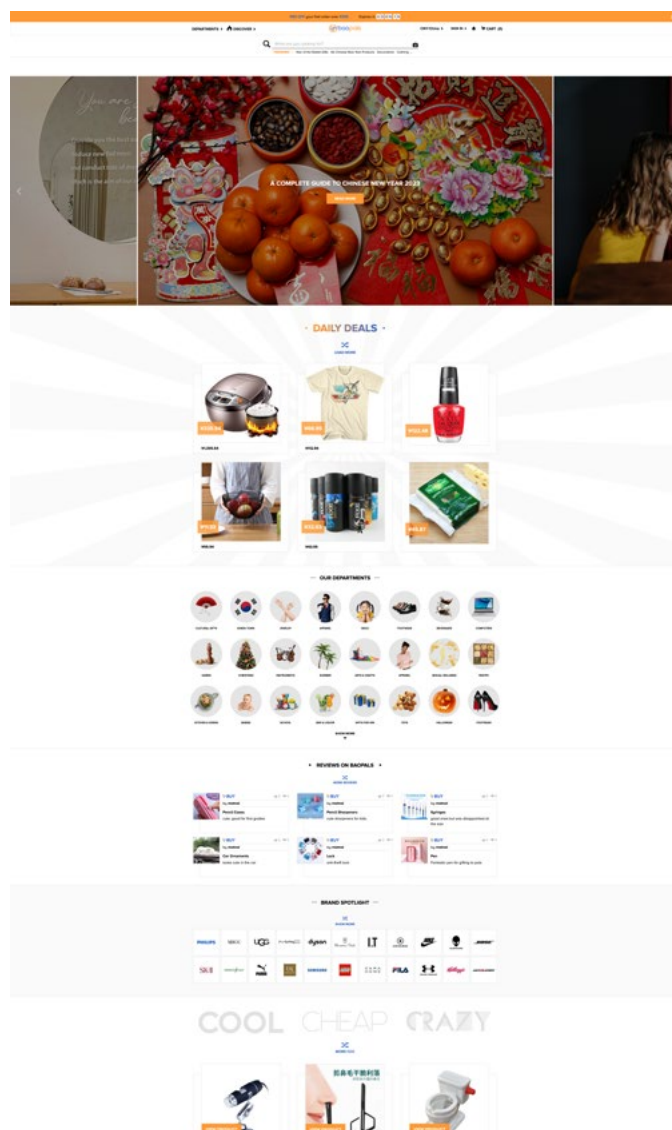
DEPARTMENTS ▾ DISCOVER ▾

A COMPLETE GUIDE TO CHINESE NEW YEAR 2023

DAILY DEALS

OUR DEPARTMENTS

REVIEWS ON BAOPALS

BRAND SPOTLIGHT

PHILIPS UGG dyson LT FILA SK-II PUMA SAMSUNG LEGO

COOL CHEAP CRAZY